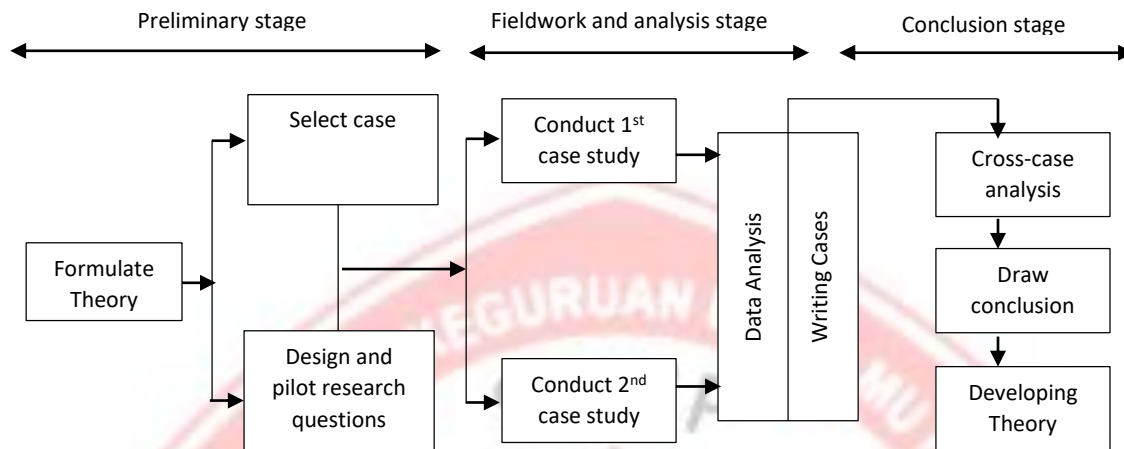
Preliminary stage

Fieldwork and analysis stage

Conclusion stage

Formulate Theory

Select case

Design and pilot research questions

Conduct 1$^{st}$ case study

Conduct 2$^{nd}$ case study

Data Analysis

Writing Cases

Cross-case analysis

Draw conclusion

Developing Theory

GURUAN

MU